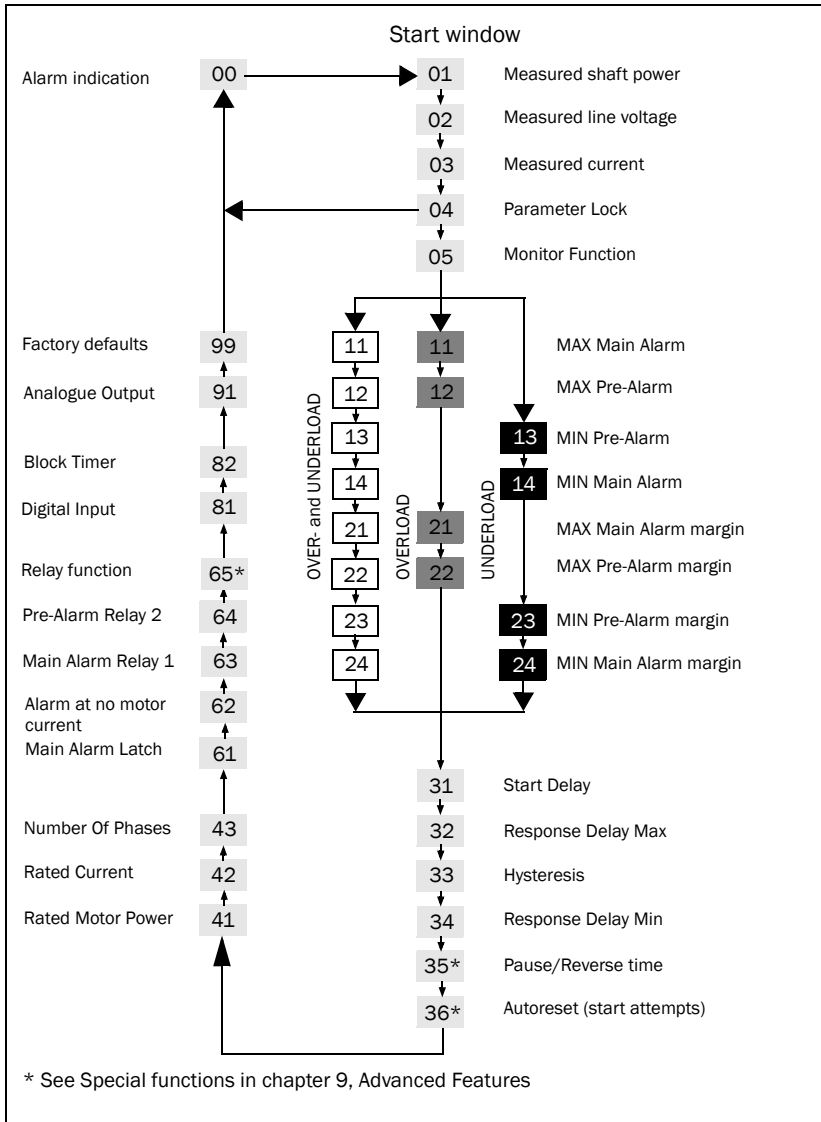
Start window

Alarm indication 00

01 Measured shaft power
02 Measured line voltage
03 Measured current
04 Parameter Lock
05 Monitor Function

Factory defaults 99
Analogue Output 91
Block Timer 82
Digital Input 81
Relay function 65*
Pre-Alarm Relay 2 64
Main Alarm Relay 1 63
Alarm at no motor current 62
Main Alarm Latch 61
Number Of Phases 43
Rated Current 42
Rated Motor Power 41

OVER- and UNDERLOAD
11
12
13
14
21
22
23
24

OVERLOAD
11
12
21
22

UNDERLOAD
13
14
23
24

MAX Main Alarm
MAX Pre-Alarm
MIN Pre-Alarm
MIN Main Alarm
MAX Main Alarm margin
MAX Pre-Alarm margin
MIN Pre-Alarm margin
MIN Main Alarm margin

31 Start Delay
32 Response Delay Max
33 Hysteresis
34 Response Delay Min
35* Pause/Reverse time
36* Autoreset (start attempts)

* See Special functions in chapter 9, Advanced Features